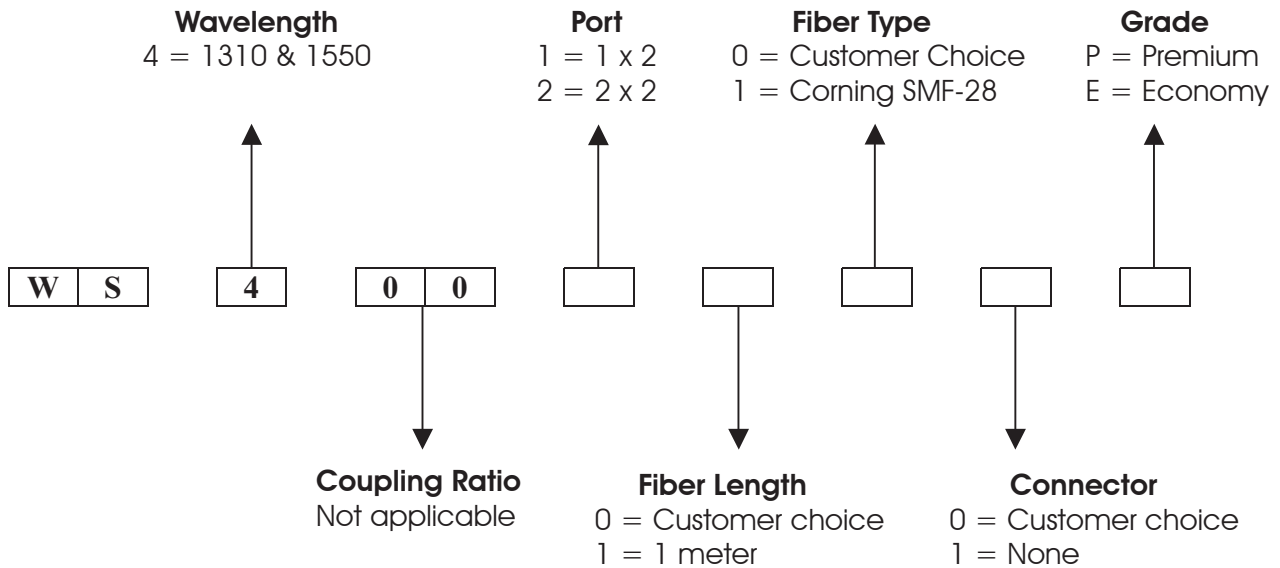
**Wavelength**
4 = 1310 & 1550

**Port**
1 = 1 x 2
2 = 2 x 2

**Fiber Type**
0 = Customer Choice
1 = Corning SMF-28

**Grade**
P = Premium
E = Economy

W S 4 0 0

**Coupling Ratio**
Not applicable

**Fiber Length**
0 = Customer choice
1 = 1 meter

**Connector**
0 = Customer choice
1 = None